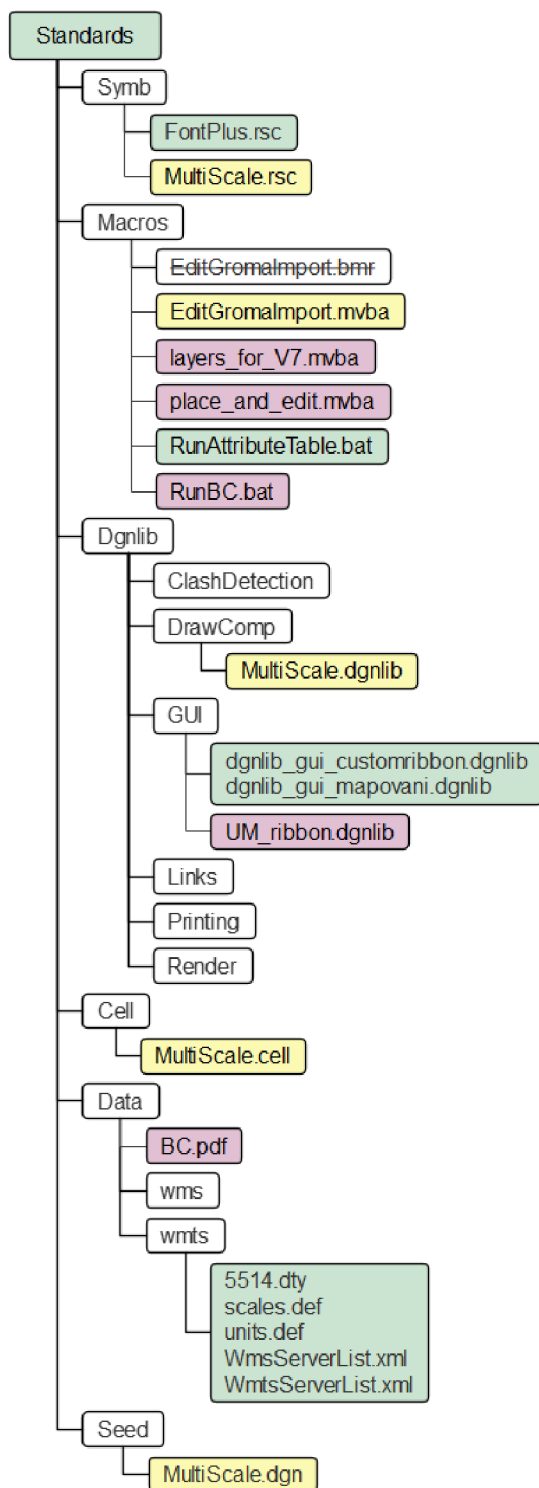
Standards
Symb
FontPlus.rsc
MultiScale.rsc
Macros
EditGromaImport.bmr
EditGromaImport.mvba
layers_for_V7.mvba
place_and_edit.mvba
RunAttributeTable.bat
RunBC.bat
Dgnlib
ClashDetection
DrawComp
MultiScale.dgnlib
GUI
dgnlib_gui_customribbon.dgnlib
dgnlib_gui_mapovani.dgnlib
UM_ribbon.dgnlib
Links
Printing
Render
Cell
MultiScale.cell
Data
BC.pdf
wms
wmts
5514.dty
scales.def
units.def
WmsServerList.xml
WmtsServerList.xml
Seed
MultiScale.dgn